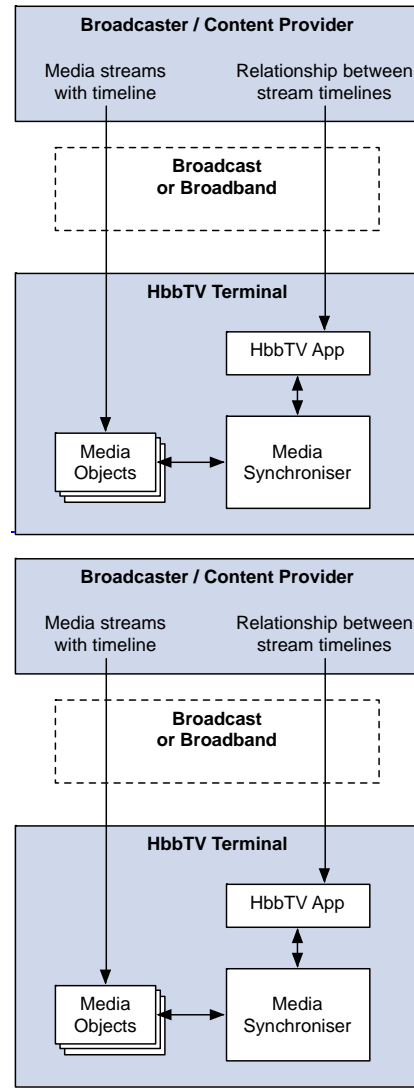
Broadcaster / Content Provider

Media streams with timeline

Relationship between stream timelines

Broadcast or Broadband

HbbTV Terminal

HbbTV App

Media Objects

Media Synchroniser

Broadcaster / Content Provider

Media streams with timeline

Relationship between stream timelines

Broadcast or Broadband

HbbTV Terminal

HbbTV App

Media Objects

Media Synchroniser